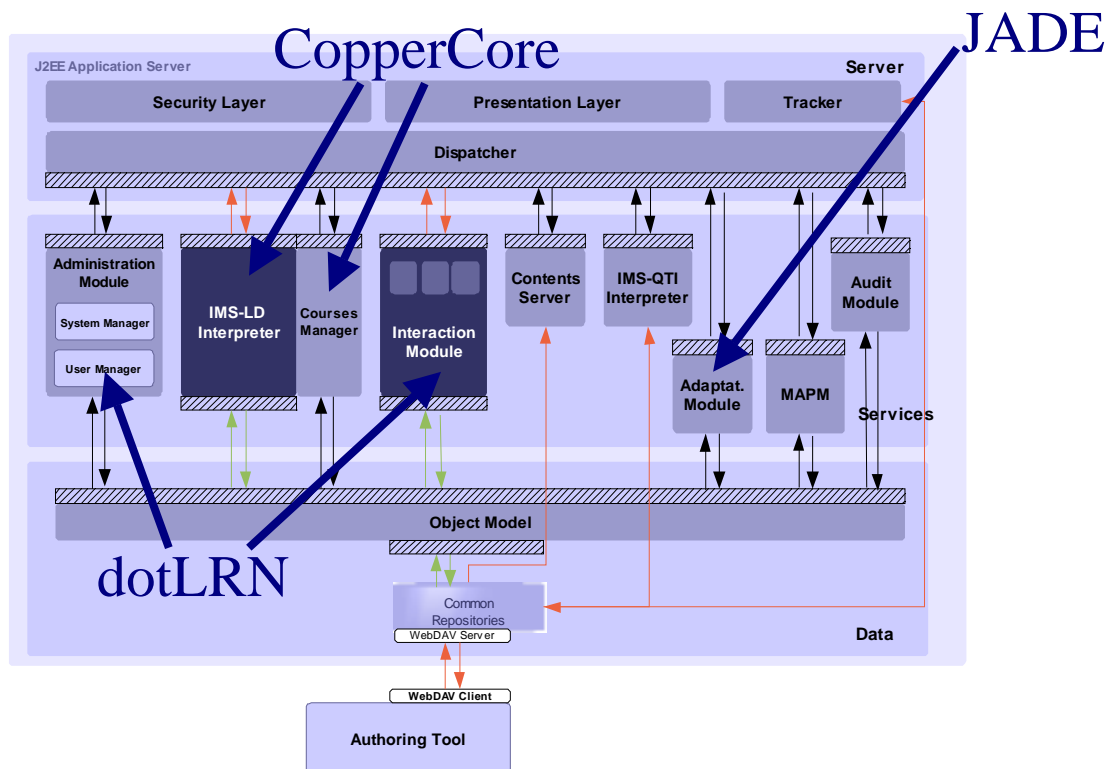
CopperCore

JADE

J2EE Application Server

Server

Security Layer

Presentation Layer

Tracker

Dispatcher

Administration Module

System Manager

User Manager

IMS-LD Interpreter

Courses Manager

Interaction Module

Contents Server

IMS-QTI Interpreter

Audit Module

Adaptat. Module

MAPM

Services

Object Model

dotLRN

Common Repositories

WebDAV Server

Data

WebDAV Client

Authoring Tool